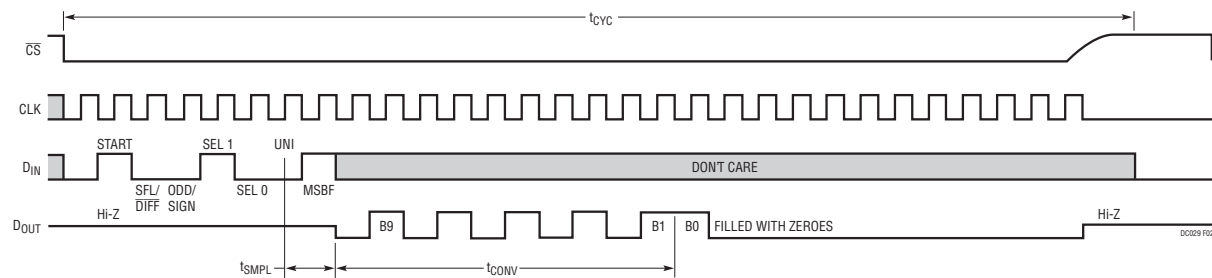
$t_{CYC}$

$\overline{CS}$

CLK

START

SEL 1

UNI

$D_{IN}$

DON'T CARE

SFL/ $\overline{DIFF}$

ODD/ SIGN

SEL 0

MSBF

Hi-Z

$D_{OUT}$

B9

B1

B0

FILLED WITH ZEROES

Hi-Z

DC029 F02

$t_{SMPL}$

$t_{CONV}$